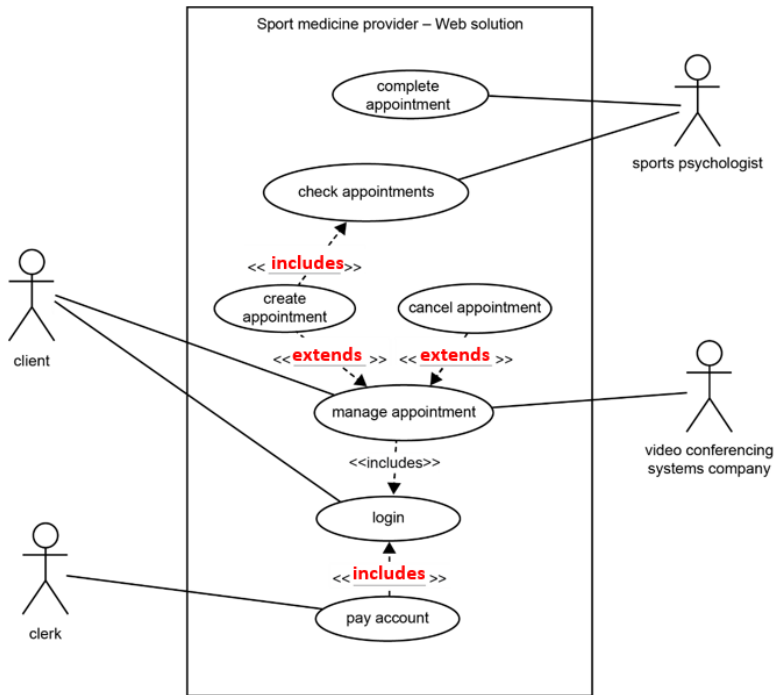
Sport medicine provider – Web solution

complete appointment

sports psychologist

check appointments

<< includes >>

create appointment

cancel appointment

client

<< extends >>

<< extends >>

manage appointment

video conferencing systems company

<<includes>>

login

clerk

<< includes >>

pay account